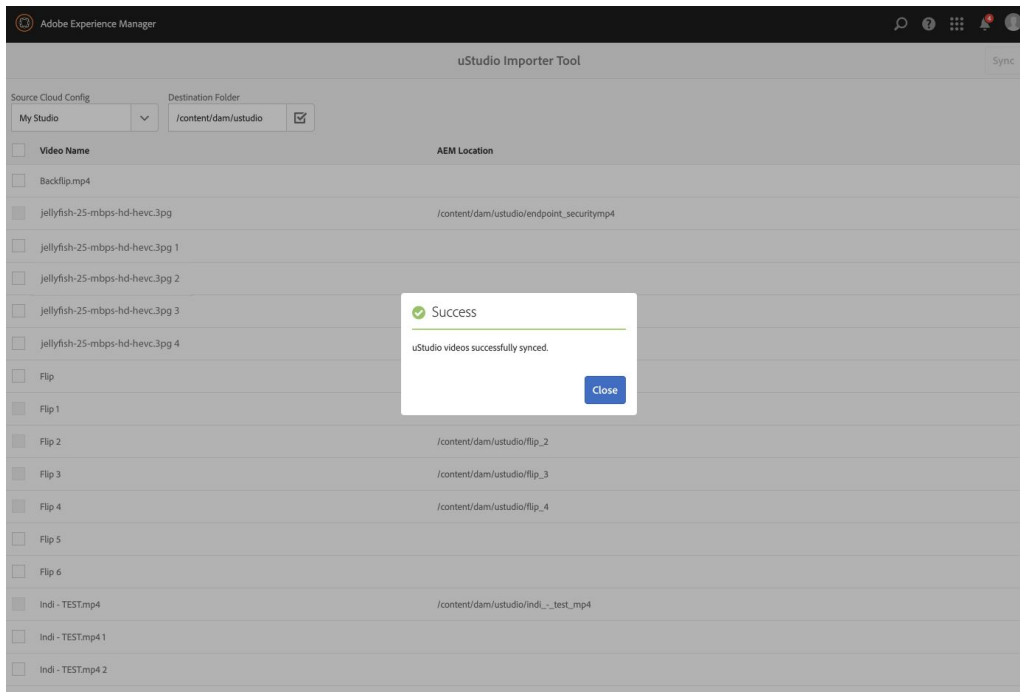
Adobe Experience Manager

uStudio Importer Tool

Sync

Source Cloud Config
My Studio

Destination Folder
/content/dam/ustudio

| Video Name | AEM Location |
|---|---|
| Backflip.mp4 | |
| jellyfish-25-mbps-hd-hevc.3pg | /content/dam/ustudio/endpoint_securitymp4 |
| jellyfish-25-mbps-hd-hevc.3pg 1 | |
| jellyfish-25-mbps-hd-hevc.3pg 2 | |
| jellyfish-25-mbps-hd-hevc.3pg 3 | |
| jellyfish-25-mbps-hd-hevc.3pg 4 | |
| Flip | |
| Flip 1 | |
| Flip 2 | /content/dam/ustudio/flip_2 |
| Flip 3 | /content/dam/ustudio/flip_3 |
| Flip 4 | /content/dam/ustudio/flip_4 |
| Flip 5 | |
| Flip 6 | |
| Indi - TEST.mp4 | /content/dam/ustudio/indi_-_test_mp4 |
| Indi - TEST.mp4 1 | |
| Indi - TEST.mp4 2 | |

Success

uStudio videos successfully synced.

Close